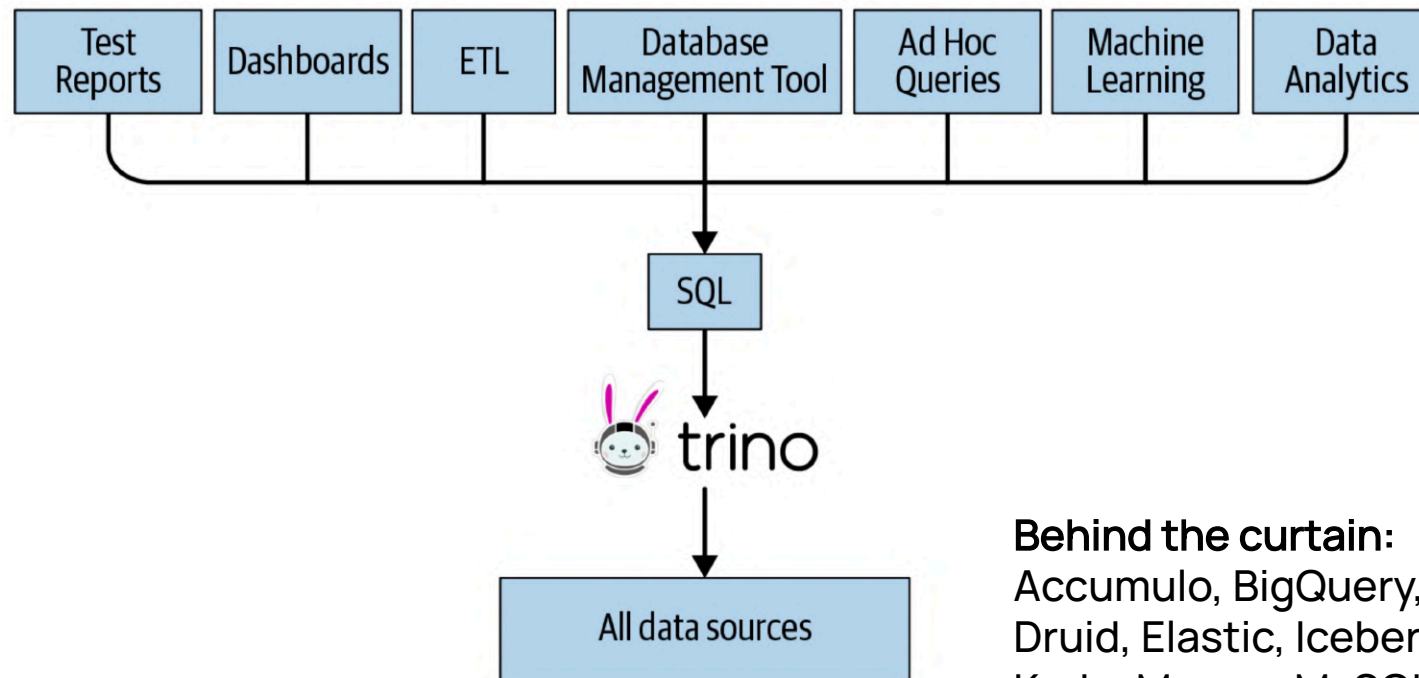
Test Reports

Dashboards

ETL

Database Management Tool

Ad Hoc Queries

Machine Learning

Data Analytics

SQL

trino

All data sources

Behind the curtain:
Accumulo, BigQuery, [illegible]
Druid, Elastic, Iceber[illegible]
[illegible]